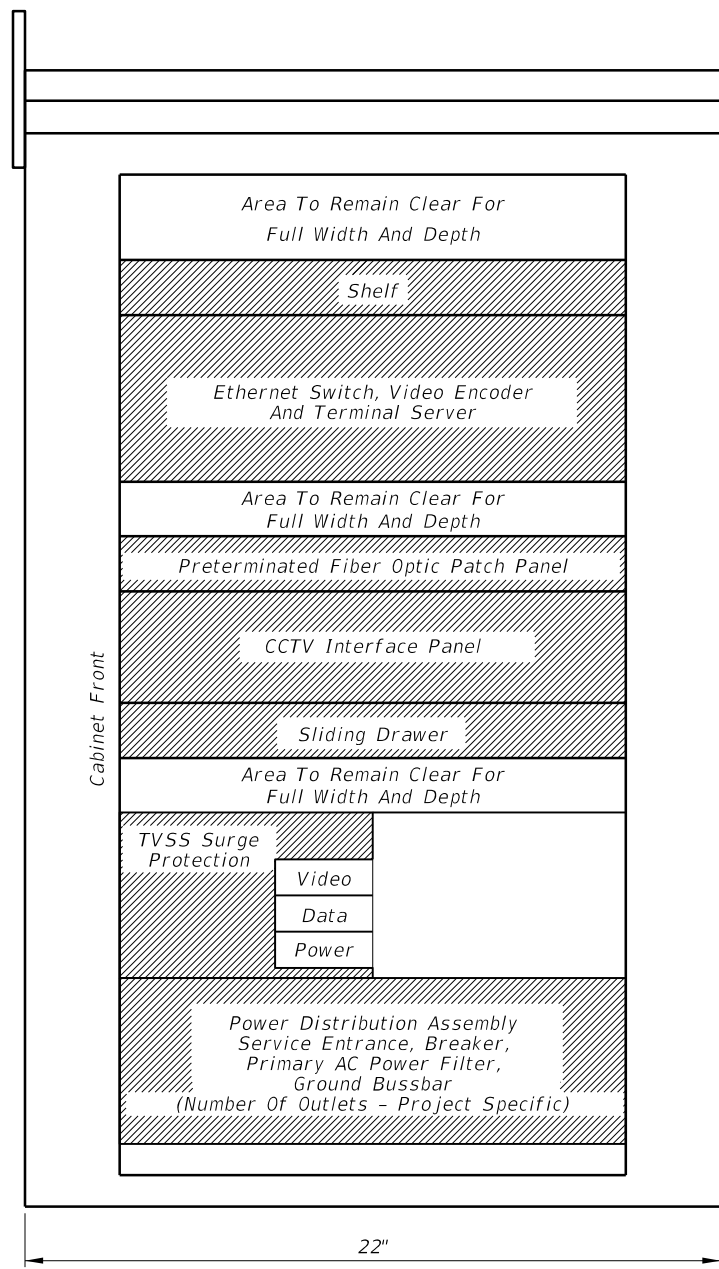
Area To Remain Clear For
Full Width And Depth

Shelf

Ethernet Switch, Video Encoder
And Terminal Server

Area To Remain Clear For
Full Width And Depth

Preterminated Fiber Optic Patch Panel

CCTV Interface Panel

Sliding Drawer

Area To Remain Clear For
Full Width And Depth

TVSS Surge
Protection

Video

Data

Power

Power Distribution Assembly
Service Entrance, Breaker,
Primary AC Power Filter,
Ground Bussbar
(Number Of Outlets - Project Specific)

Cabinet Front

22"